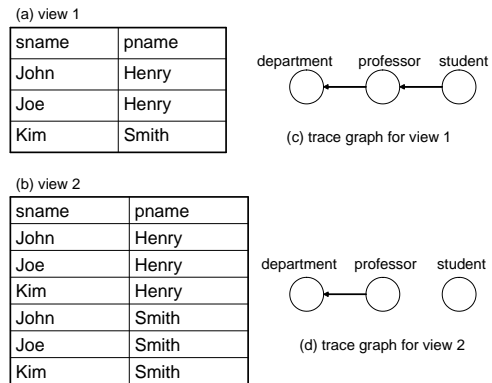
(a) view 1

| sname | pname |
|---|---|
| John | Henry |
| Joe | Henry |
| Kim | Smith |

department professor student

(c) trace graph for view 1

(b) view 2

| sname | pname |
|---|---|
| John | Henry |
| Joe | Henry |
| Kim | Henry |
| John | Smith |
| Joe | Smith |
| Kim | Smith |

department professor student

(d) trace graph for view 2